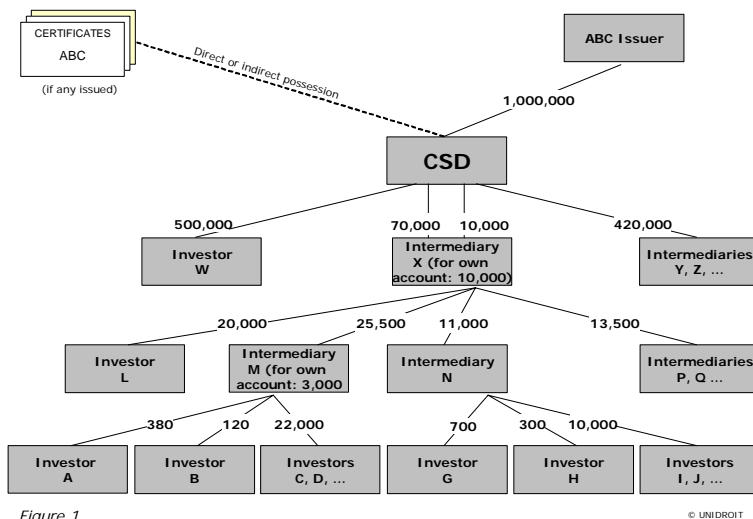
CERTIFICATES
ABC
(if any issued)

Direct or indirect possession

ABC Issuer

1,000,000

CSD

500,000
70,000
10,000
420,000

Investor W

Intermediary X (for own account: 10,000)

Intermediaries Y, Z, ...

20,000
25,500
11,000
13,500

Investor L

Intermediary M (for own account: 3,000

Intermediary N

Intermediaries P, Q ...

380
120
22,000
700
300
10,000

Investor A

Investor B

Investors C, D, ...

Investor G

Investor H

Investors I, J, ...

Figure 1

© UNIDROIT